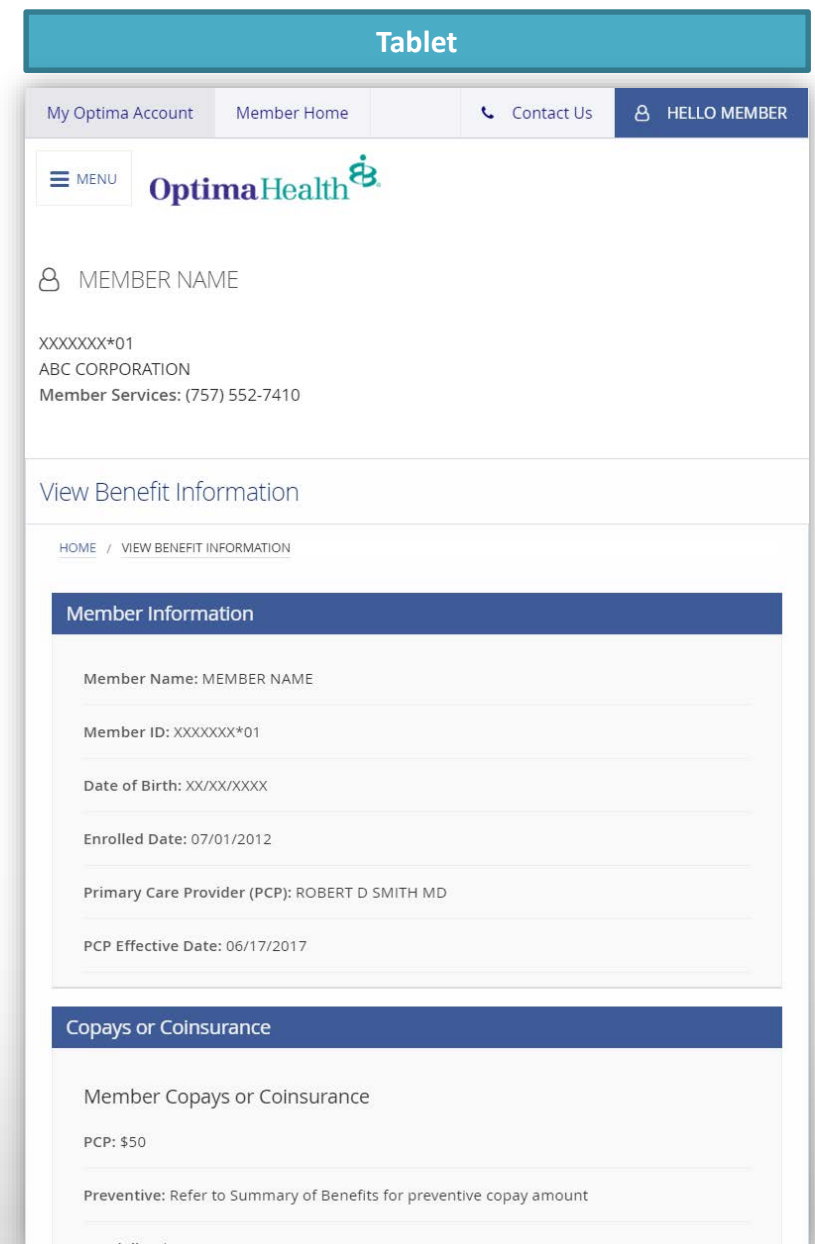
Tablet

My Optima Account Member Home Contact Us HELLO MEMBER

MENU OptimaHealth

MEMBER NAME

XXXXXXX*01
ABC CORPORATION
Member Services: (757) 552-7410

View Benefit Information

HOME / VIEW BENEFIT INFORMATION

Member Information

Member Name: MEMBER NAME

Member ID: XXXXXXX*01

Date of Birth: XX/XX/XXXX

Enrolled Date: 07/01/2012

Primary Care Provider (PCP): ROBERT D SMITH MD

PCP Effective Date: 06/17/2017

Copays or Coinsurance

Member Copays or Coinsurance

PCP: $50

Preventive: Refer to Summary of Benefits for preventive copay amount

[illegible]